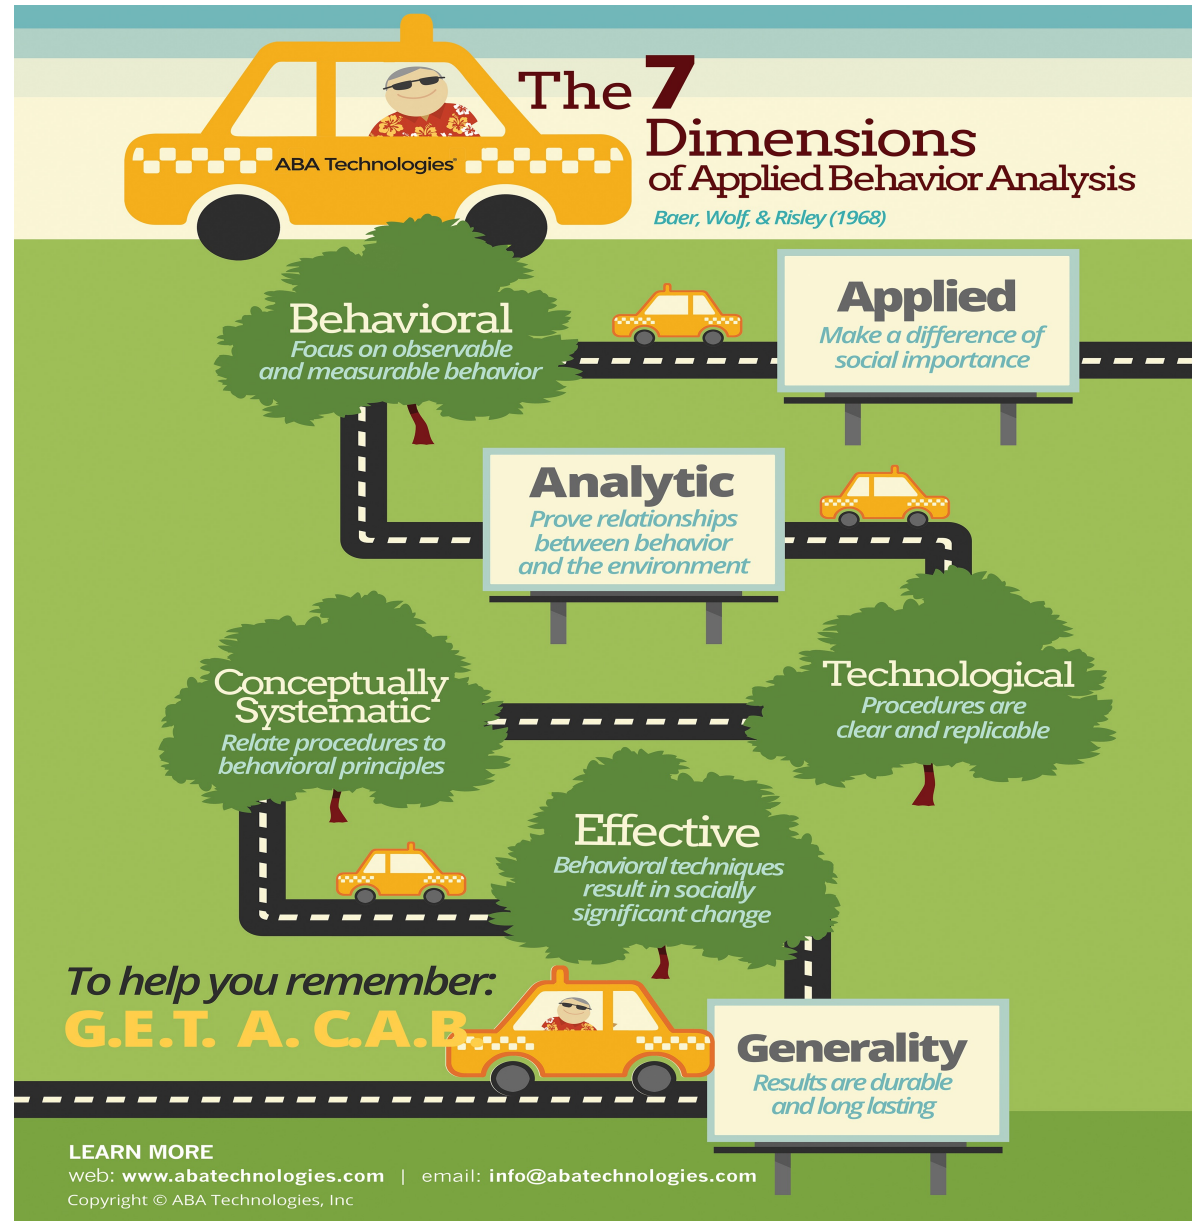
ABA Technologies®

The 7 Dimensions of Applied Behavior Analysis

Baer, Wolf, & Risley (1968)

Behavioral
Focus on observable and measurable behavior

Applied
Make a difference of social importance

Analytic
Prove relationships between behavior and the environment

Technological
Procedures are clear and replicable

Conceptually Systematic
Relate procedures to behavioral principles

Effective
Behavioral techniques result in socially significant change

To help you remember:
G.E.T. A. C.A.B.

Generality
Results are durable and long lasting

LEARN MORE
web: www.abatechnologies.com | email: info@abatechnologies.com
Copyright © ABA Technologies, Inc